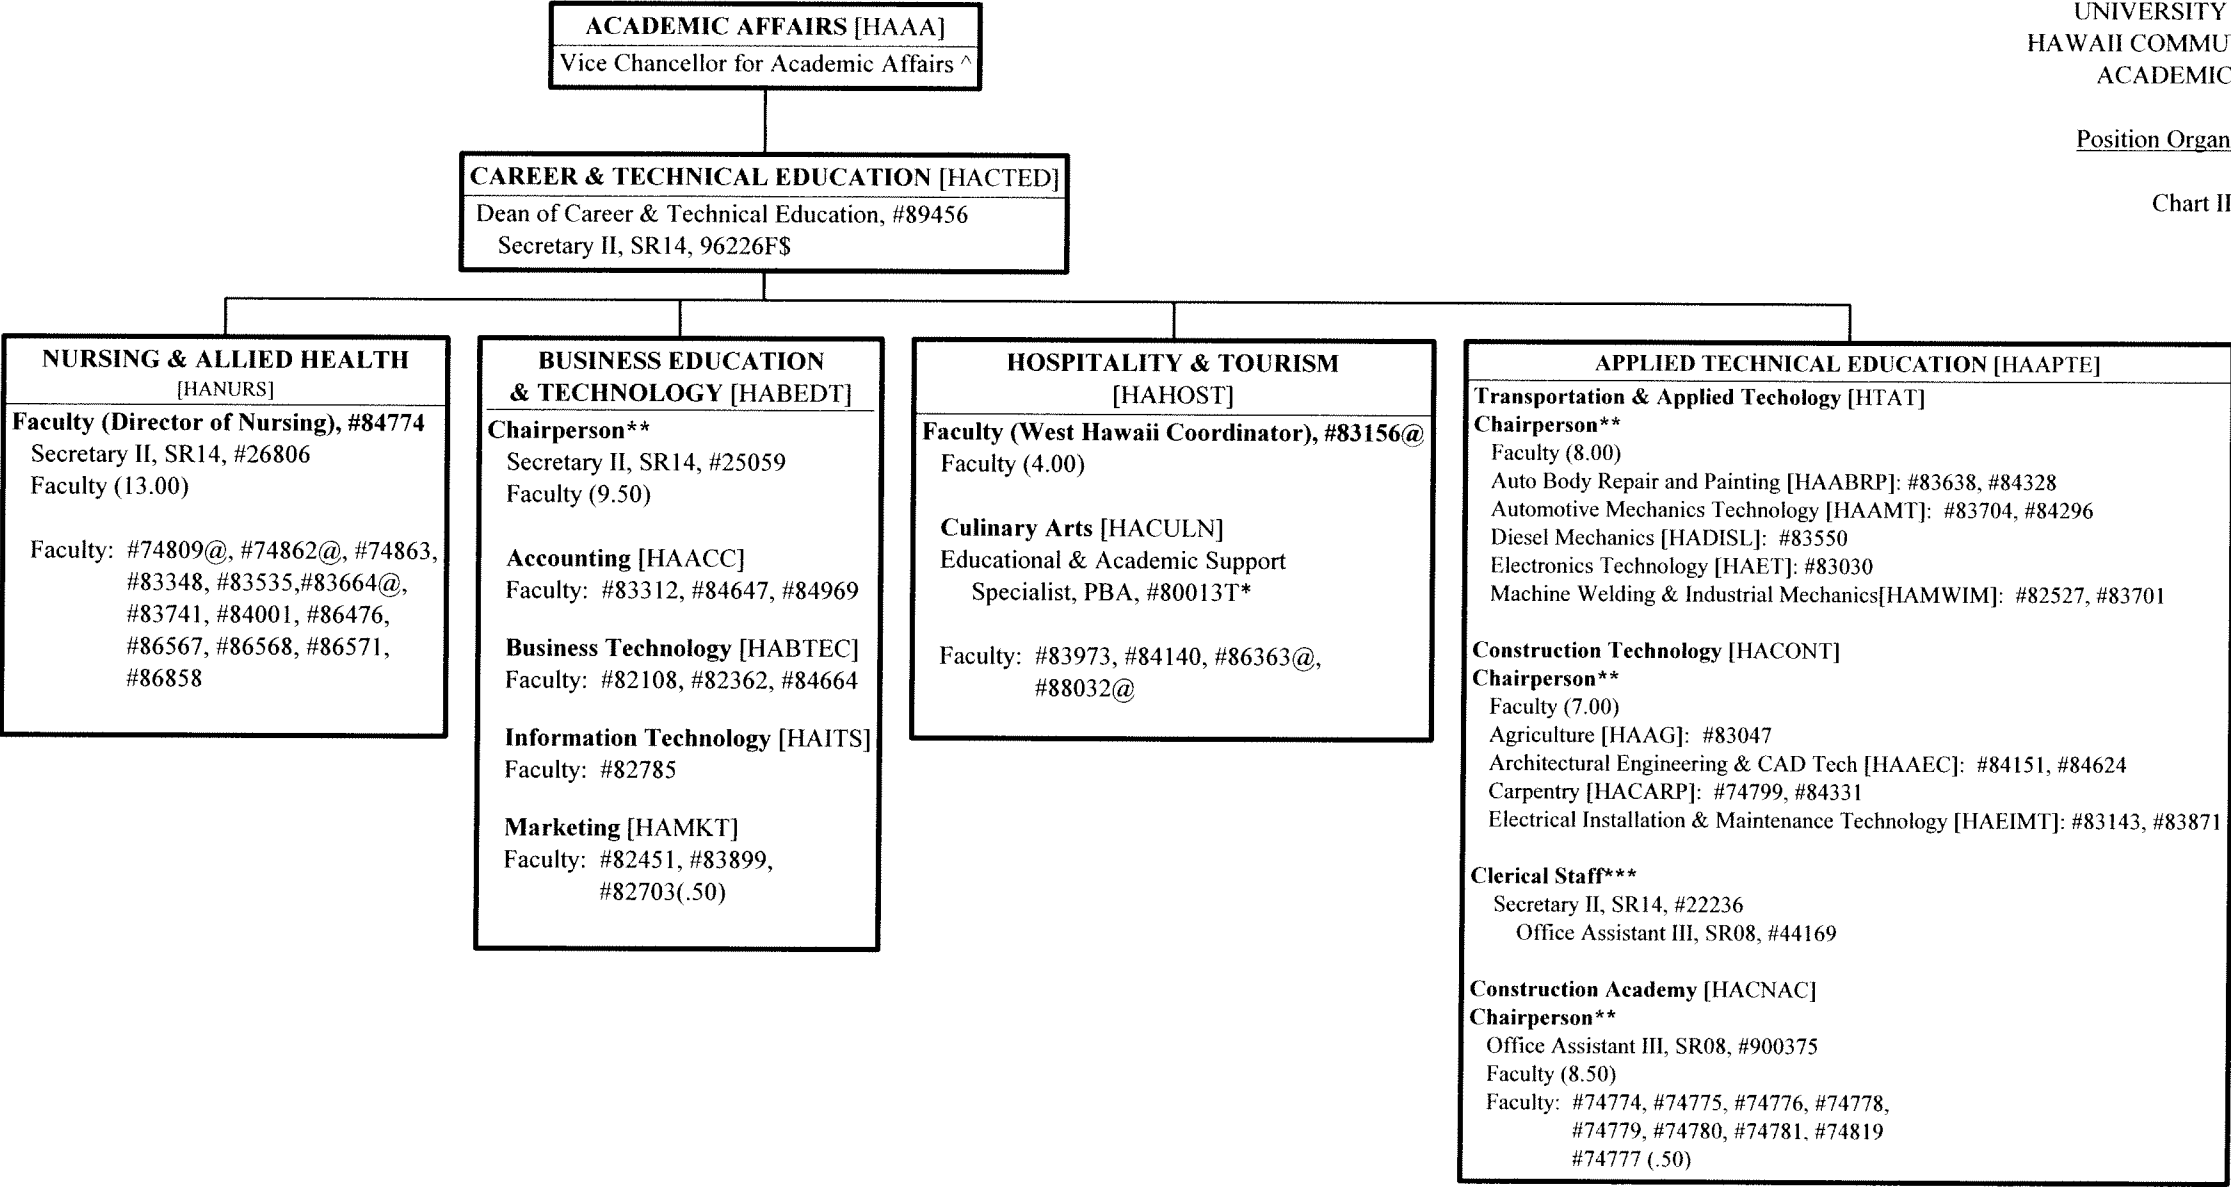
UNIVERSITY
HAWAII COMMU
ACADEMIC

Position Organ

Chart II

ACADEMIC AFFAIRS [HAAA]
Vice Chancellor for Academic Affairs ^

CAREER & TECHNICAL EDUCATION [HACTED]
Dean of Career & Technical Education, #89456
Secretary II, SR14, 96226F$

NURSING & ALLIED HEALTH
[HANURS]
Faculty (Director of Nursing), #84774
Secretary II, SR14, #26806
Faculty (13.00)

Faculty: #74809@, #74862@, #74863, #83348, #83535,#83664@, #83741, #84001, #86476, #86567, #86568, #86571, #86858

BUSINESS EDUCATION & TECHNOLOGY [HABEDT]
Chairperson**
Secretary II, SR14, #25059
Faculty (9.50)

Accounting [HAACC]
Faculty: #83312, #84647, #84969

Business Technology [HABTEC]
Faculty: #82108, #82362, #84664

Information Technology [HAITS]
Faculty: #82785

Marketing [HAMKT]
Faculty: #82451, #83899, #82703(.50)

HOSPITALITY & TOURISM
[HAHOST]
Faculty (West Hawaii Coordinator), #83156@
Faculty (4.00)

Culinary Arts [HACULN]
Educational & Academic Support Specialist, PBA, #80013T*

Faculty: #83973, #84140, #86363@, #88032@

APPLIED TECHNICAL EDUCATION [HAAPTE]
Transportation & Applied Techology [HTAT]
Chairperson**
Faculty (8.00)
Auto Body Repair and Painting [HAABRP]: #83638, #84328
Automotive Mechanics Technology [HAAMT]: #83704, #84296
Diesel Mechanics [HADISL]: #83550
Electronics Technology [HAET]: #83030
Machine Welding & Industrial Mechanics[HAMWIM]: #82527, #83701

Construction Technology [HACONT]
Chairperson**
Faculty (7.00)
Agriculture [HAAG]: #83047
Architectural Engineering & CAD Tech [HAAEC]: #84151, #84624
Carpentry [HACARP]: #74799, #84331
Electrical Installation & Maintenance Technology [HAEIMT]: #83143, #83871

Clerical Staff***
Secretary II, SR14, #22236
Office Assistant III, SR08, #44169

Construction Academy [HACNAC]
Chairperson**
Office Assistant III, SR08, #900375
Faculty (8.50)
Faculty: #74774, #74775, #74776, #74778, #74779, #74780, #74781, #74819 #74777 (.50)